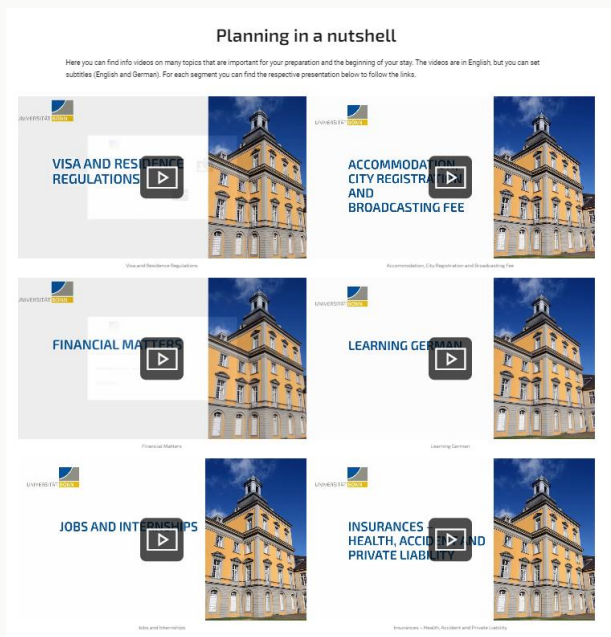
Planning in a nutshell

Here you can find info videos on many topics that are important for your preparation and the beginning of your stay. The videos are in English, but you can set subtitles (English and German). For each segment you can find the respective presentation below to follow the links.

UNIVERSITÄT BONN

VISA AND RESIDE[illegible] REGULATIONS

Visa and Residence Regulations

UNIVERSITÄT BONN

ACCOMMODATI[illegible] CITY REGISTRAT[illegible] AND BROADCASTING FEE

Accommodation, City Registration and Broadcasting Fee

UNIVERSITÄT BONN

FINANCIAL MATT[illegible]

Financial Matters

UNIVERSITÄT BONN

LEARNING GERMA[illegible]

Learning German

UNIVERSITÄT BONN

JOBS AND INTERNSHIPS

Jobs and Internships

UNIVERSITÄT BONN

INSURANCES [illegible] HEALTH, ACCIDEN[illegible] AND PRIVATE LIABILI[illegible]

Insurances – Health, Accident and Private Liability